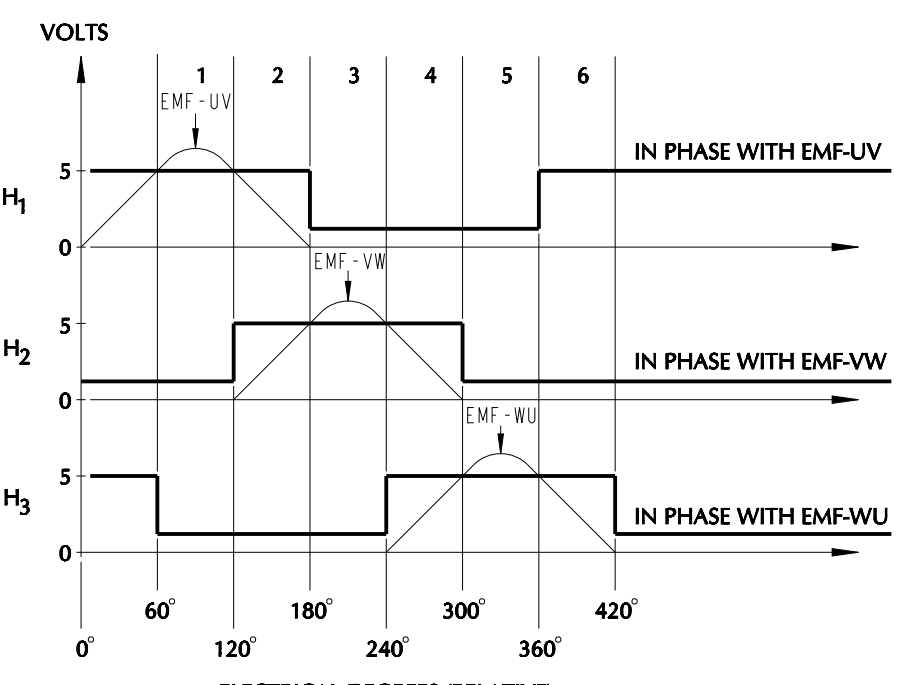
VOLTS

1 2 3 4 5 6

EMF-UV

5

$H_1$

IN PHASE WITH EMF-UV

0

EMF-VW

5

$H_2$

IN PHASE WITH EMF-VW

0

EMF-WU

5

$H_3$

IN PHASE WITH EMF-WU

0

$60^\circ$ $180^\circ$ $300^\circ$ $420^\circ$

$0^\circ$ $120^\circ$ $240^\circ$ $360^\circ$

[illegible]